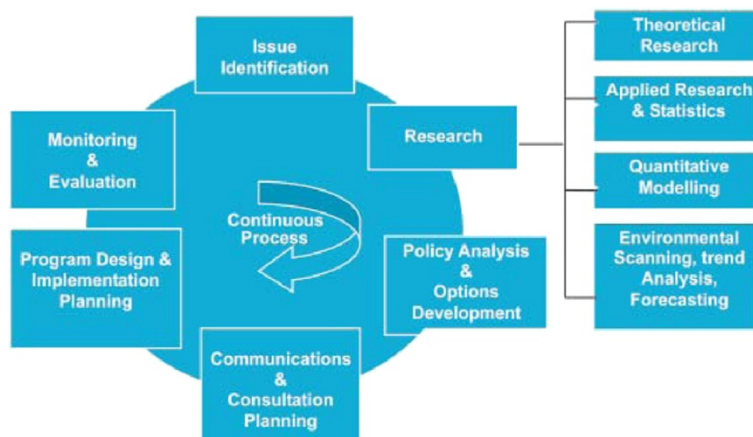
Issue Identification

Research

Policy Analysis & Options Development

Communications & Consultation Planning

Program Design & Implementation Planning

Monitoring & Evaluation

Continuous Process

Theoretical Research

Applied Research & Statistics

Quantitative Modelling

Environmental Scanning, trend Analysis, Forecasting